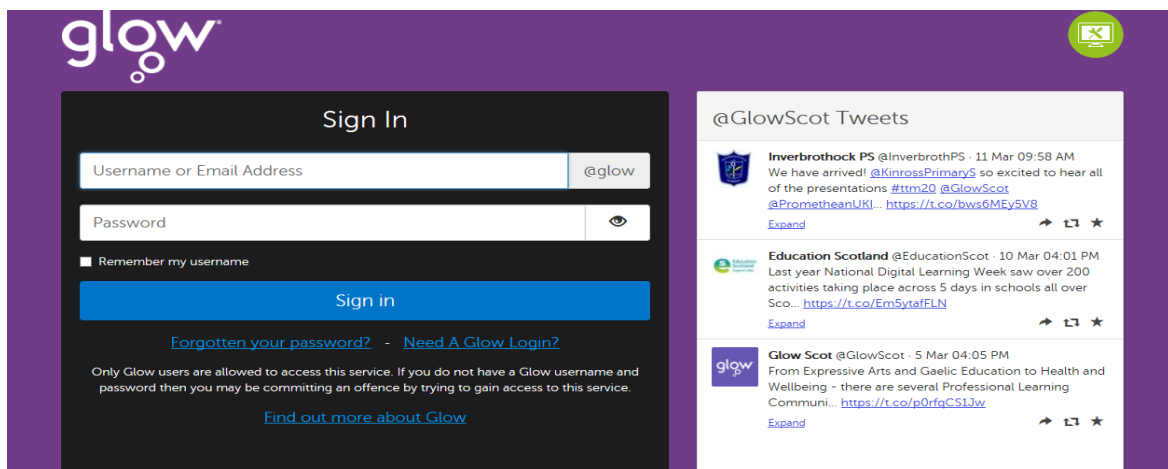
glow

Sign In

Username or Email Address @glow

Password

Remember my username

Sign in

Forgotten your password? - Need A Glow Login?

Only Glow users are allowed to access this service. If you do not have a Glow username and password then you may be committing an offence by trying to gain access to this service.

Find out more about Glow

@GlowScot Tweets

Inverbrothock PS @InverbrothPS · 11 Mar 09:58 AM
We have arrived! @KinrossPrimaryS so excited to hear all of the presentations #ttm20 @GlowScot @PrometheanUKI... https://t.co/bws6MEy5V8
Expand

Education Scotland @EducationScot · 10 Mar 04:01 PM
Last year National Digital Learning Week saw over 200 activities taking place across 5 days in schools all over Sco... https://t.co/Em5ytafFLN
Expand

glow
Glow Scot @GlowScot · 5 Mar 04:05 PM
From Expressive Arts and Gaelic Education to Health and Wellbeing - there are several Professional Learning Communi... https://t.co/p0rfqCS1Jw
Expand